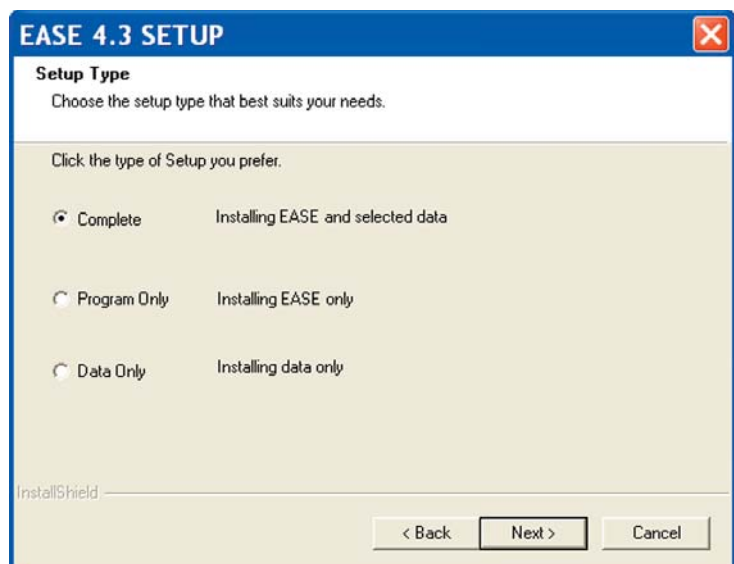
EASE 4.3 SETUP

Setup Type

Choose the setup type that best suits your needs.

Click the type of Setup you prefer.

Complete Installing EASE and selected data

Program Only Installing EASE only

Data Only Installing data only

InstallShield

< Back Next > Cancel